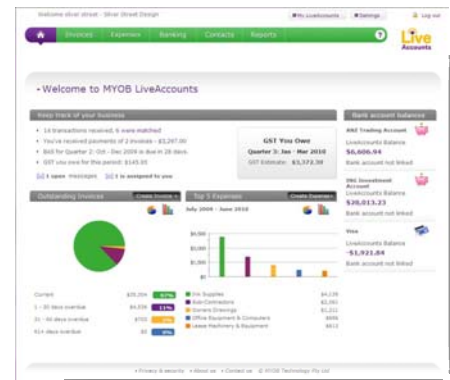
Welcome silver street - Silver Street Design

My LiveAccounts | Settings | Log out

Invoices | Expenses | Banking | Contacts | Reports

Live Accounts

• Welcome to MYOB LiveAccounts

Keep track of your business

• 14 transactions received, 6 were matched
• You've received payments of 2 invoices - $3,287.00
• BAS for Quarter 2: Oct - Dec 2009 is due in 28 days.
• GST you owe for this period: $145.00

1 open messages | 1 is assigned to you

GST You Owe
Quarter 3: Jan - Mar 2010
GST Estimate: $3,372.30

Bank account balance

ANZ Trading Account
LiveAccounts Balance
$6,606.04
Bank account not linked

ING Investment Account
LiveAccounts Balance
$38,013.23
Bank account not linked

Visa
LiveAccounts Balance
-$1,921.84
Bank account not linked

Outstanding Invoices | Create Invoice

Top 5 Expenses | Create Expense
July 2009 - June 2010

$6,000
$4,000
$2,000
$0

| | | |
|---|---|---|
| Current | $35,306 | 77% |
| 1 - 30 days overdue | $4,936 | 11% |
| 31 - 60 days overdue | $500 | 1% |
| 61+ days overdue | $0 | 0% |

| | |
|---|---|
| Site Supplies | $4,139 |
| Sub-Contractors | $2,393 |
| Owners Drawings | $1,211 |
| Office Equipment & Computers | $606 |
| Lease Machinery & Equipment | $613 |

• Privacy & security • About us • Contact us © MYOB Technology Pty Ltd